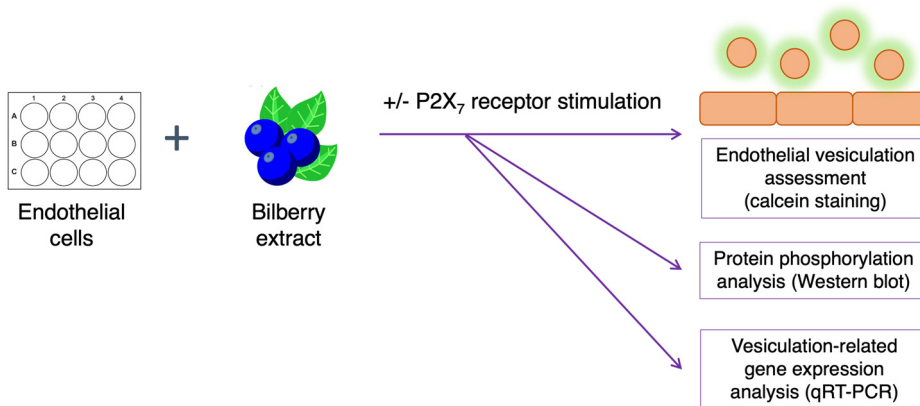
1 2 3 4
A
B
C

Endothelial cells

+

Bilberry extract

+/- P2X$_7$ receptor stimulation

Endothelial vesiculation assessment (calcein staining)

Protein phosphorylation analysis (Western blot)

Vesiculation-related gene expression analysis (qRT-PCR)